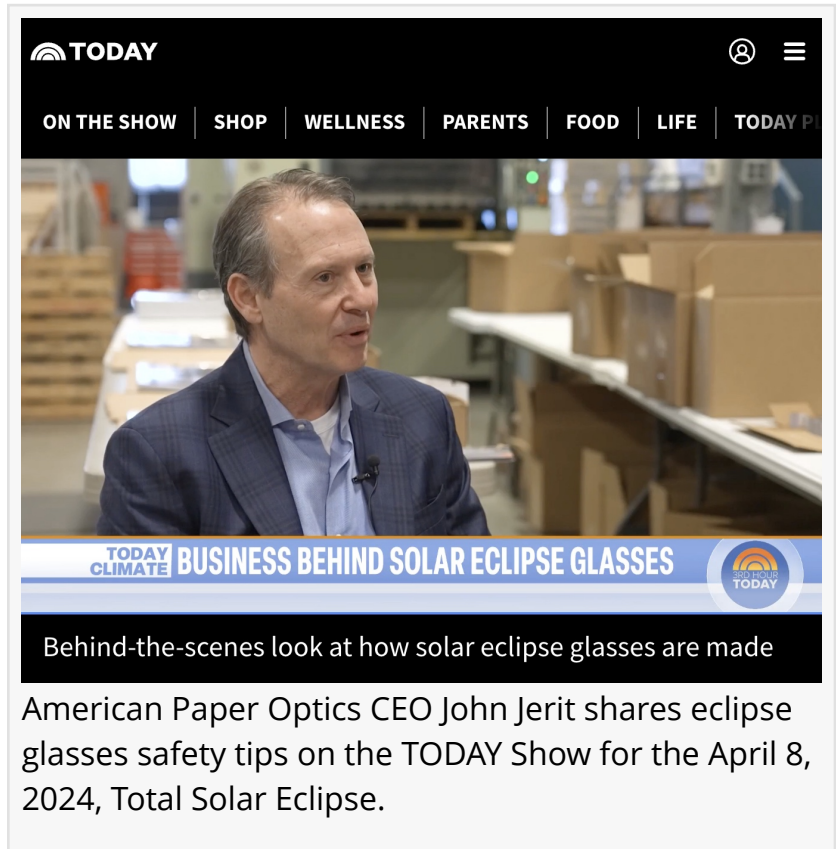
TODAY

ON THE SHOW | SHOP | WELLNESS | PARENTS | FOOD | LIFE | TODAY P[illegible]

TODAY CLIMATE BUSINESS BEHIND SOLAR ECLIPSE GLASSES

3RD HOUR TODAY

Behind-the-scenes look at how solar eclipse glasses are made

American Paper Optics CEO John Jerit shares eclipse glasses safety tips on the TODAY Show for the April 8, 2024, Total Solar Eclipse.